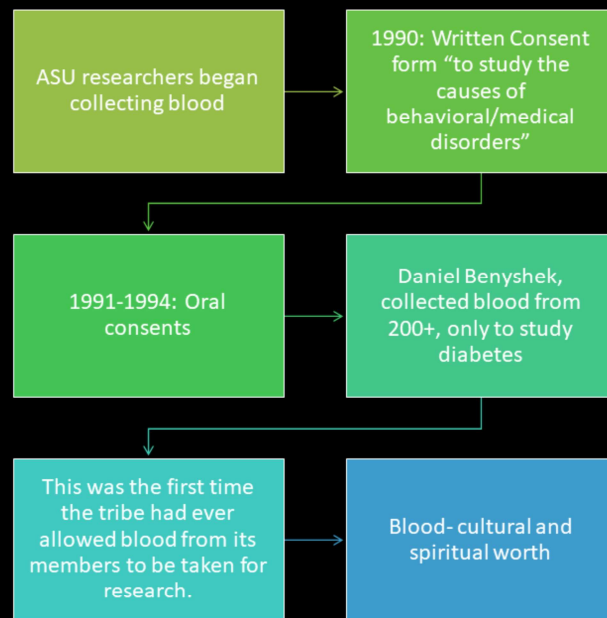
ASU researchers began collecting blood

1990: Written Consent form “to study the causes of behavioral/medical disorders”

1991-1994: Oral consents

Daniel Benyshek, collected blood from 200+, only to study diabetes

This was the first time the tribe had ever allowed blood from its members to be taken for research.

Blood- cultural and spiritual worth